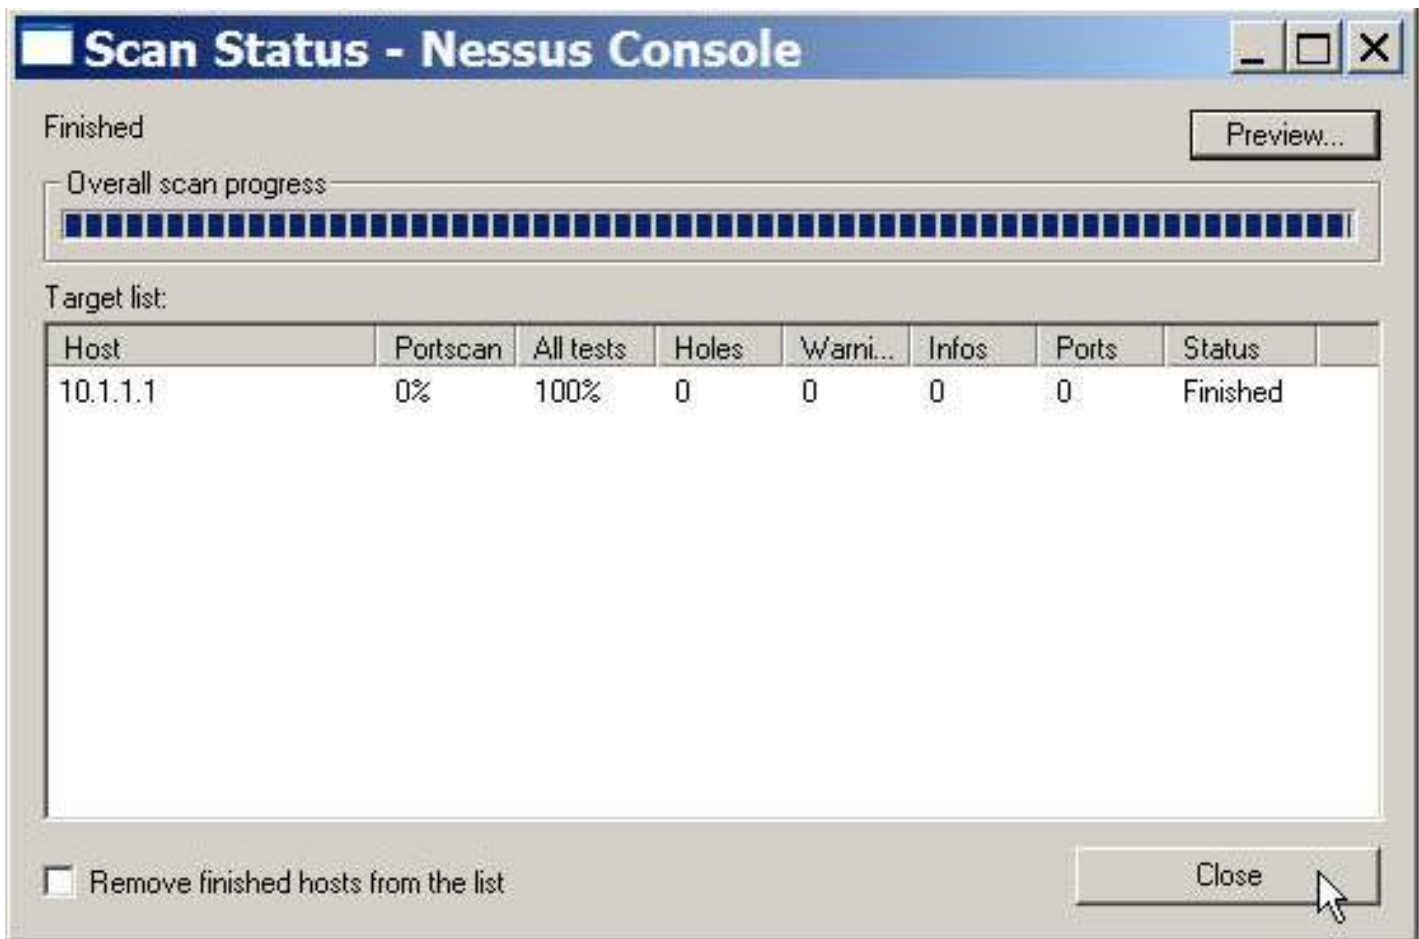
Scan Status - Nessus Console

Finished

Preview...

Overall scan progress

Target list:

| Host | Portscan | All tests | Holes | Warni... | Infos | Ports | Status |
|---|---|---|---|---|---|---|---|
| 10.1.1.1 | 0% | 100% | 0 | 0 | 0 | 0 | Finished |

Remove finished hosts from the list

Close